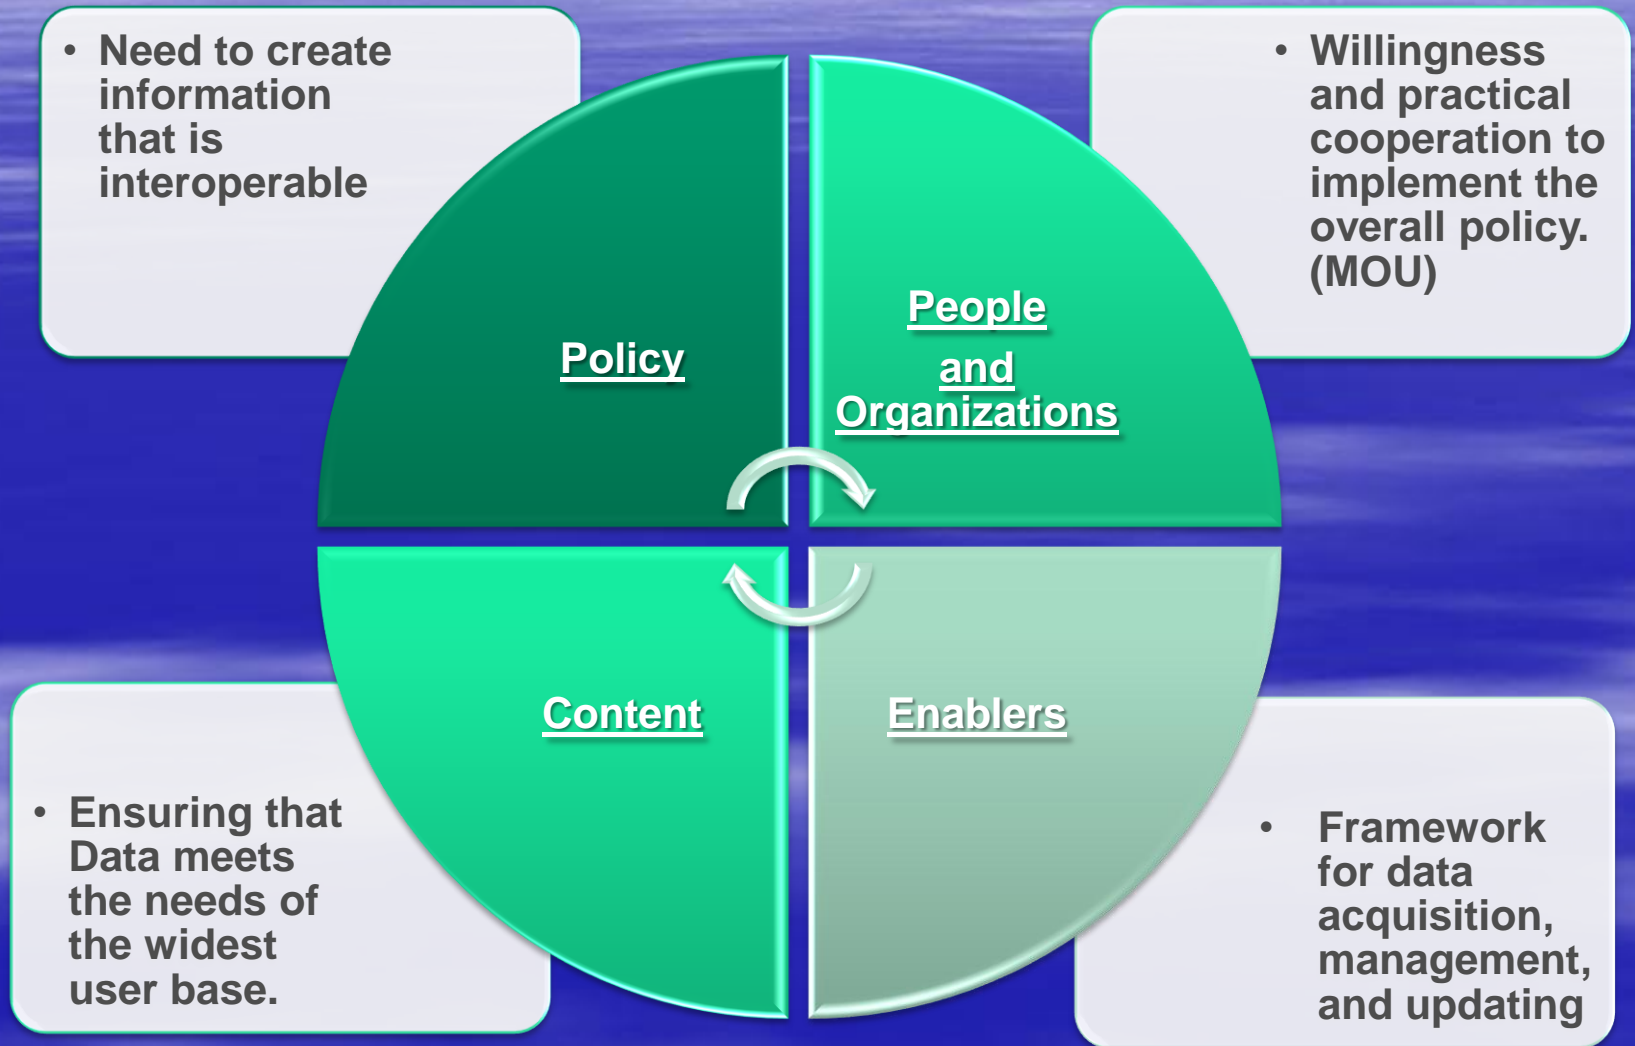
• Need to create information that is interoperable

• Willingness and practical cooperation to implement the overall policy. (MOU)

Policy

People and Organizations

Content

Enablers

• Ensuring that Data meets the needs of the widest user base.

• Framework for data acquisition, management, and updating